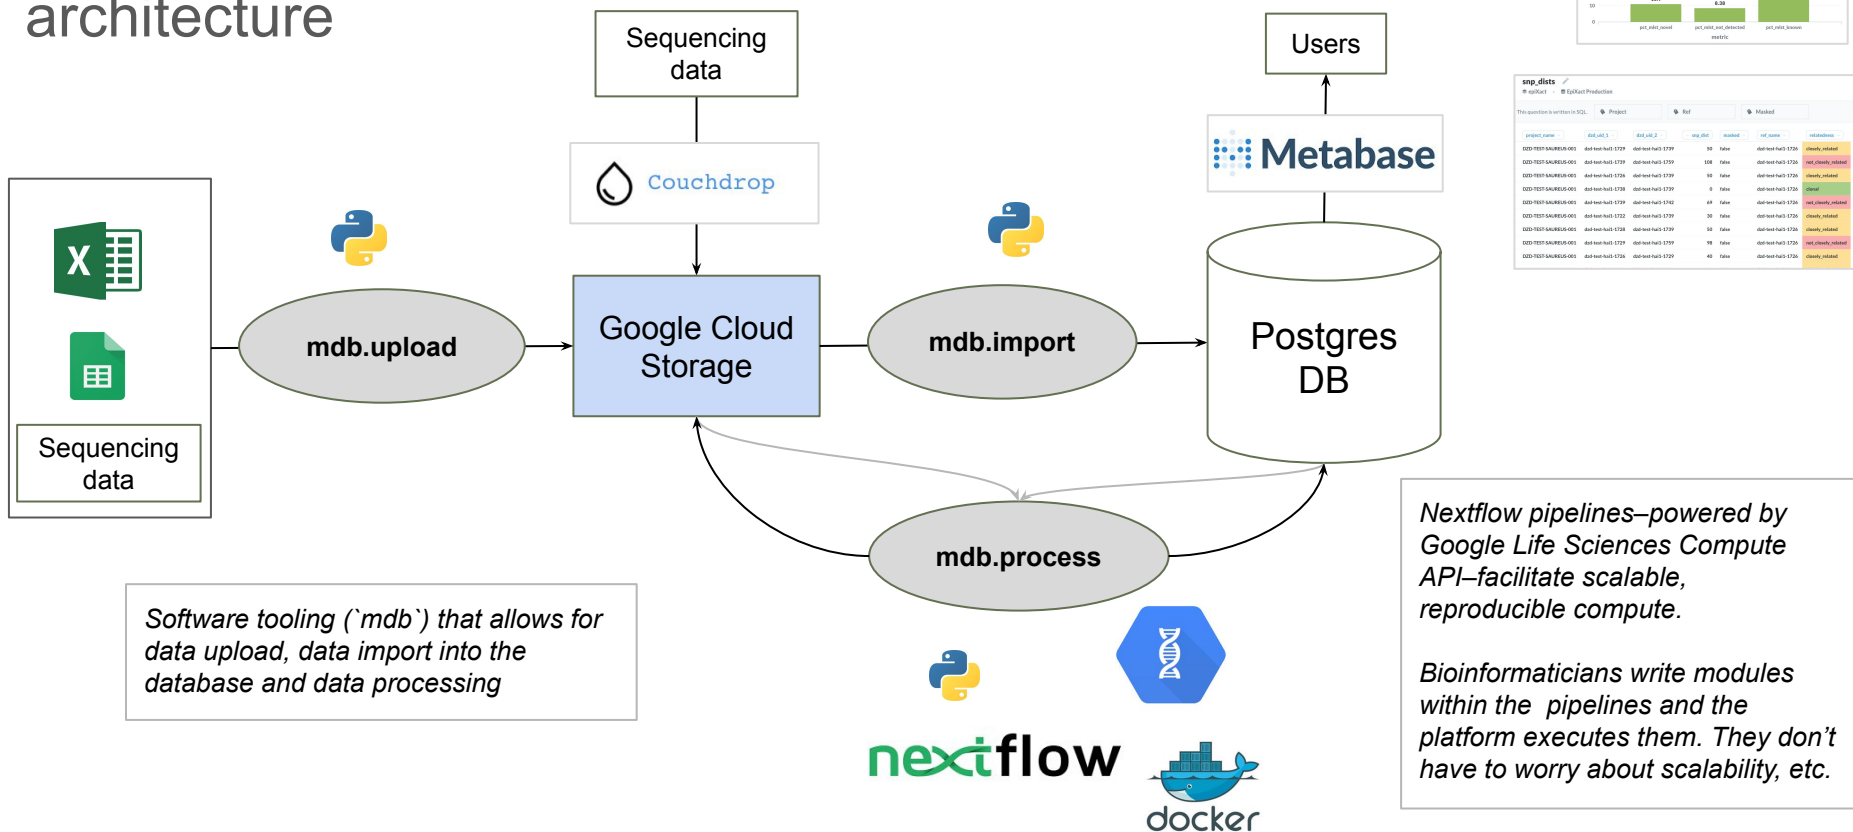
architecture

Sequencing data

Users

Couchdrop

Metabase

Sequencing data

mdb.upload

Google Cloud Storage

mdb.import

Postgres DB

mdb.process

Software tooling (`mdb`) that allows for data upload, data import into the database and data processing

Nextflow pipelines–powered by Google Life Sciences Compute API–facilitate scalable, reproducible compute.

Bioinformaticians write modules within the pipelines and the platform executes them. They don't have to worry about scalability, etc.

nextflow

docker

snp_dists